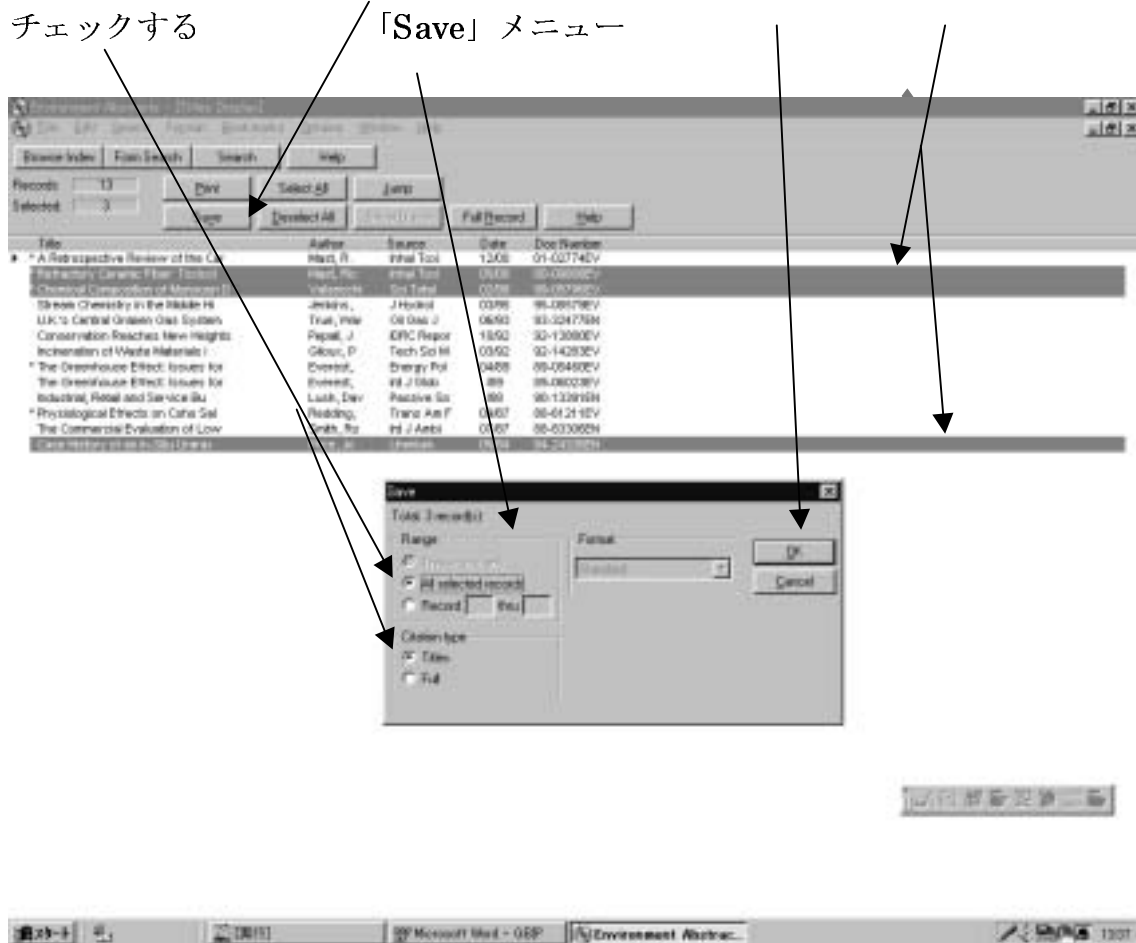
チェックする 「Save」メニュー

Environment Abstracts - [Titles Display]
File Edit Search Format Bookmarks Options Window Help
Browse Index Form Search Search Help
Records: 13
Selected: 3
Print Select All Jump
Save Deselect All Full Record Help

| Title | Author | Source | Date | Doc Number |
|---|---|---|---|---|
| * A Retrospective Review of the Ca | Hart, R. | Inhal Toxi | 12/00 | 01-02774EV |
| Refractory Ceramic Fiber: Toxicol | Hart, Ro | Inhal Toxi | 05/00 | 00-06008EV |
| Chemical Composition of Municipal | Valsecchi | Sci Total | 03/98 | 98-05736EV |
| Stream Chemistry in the Middle Hi | Jenkins, | J Hydrol | 03/95 | 95-08179EV |
| U.K.'s Central Gasses Gas System | Trust, Pete | Oil Gas J | 06/93 | 93-32477EN |
| Conservation Reaches New Heights | Papell, J | IDRC Repor | 10/92 | 92-13080EV |
| Incineration of Waste Materials i | Gilouc, P | Tech Sci M | 03/92 | 92-14283EV |
| * The Greenhouse Effect: Issues for | Everest, | Energy Pol | 04/88 | 88-05460EV |
| The Greenhouse Effect: Issues for | Everest, | Int J Glob | /89 | 89-06023EV |
| Industrial, Retail and Service Bu | Lush, Dev | Passive So | /88 | 90-13391EN |
| * Physiological Effects on Coho Sal | Redding, | Trans Am F | 04/87 | 88-01211EV |
| The Commercial Evaluation of Low | Smith, Ro | Int J Ambi | 05/87 | 88-03306EN |
| Case History of an In-Situ Uraniu | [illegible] | Uranium | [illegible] | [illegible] |

Save
Total: 3 record(s)
Range
Records to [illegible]
All selected records
Record thru
Citation type
Titles
Full
Format
Standard
OK
Cancel

スタート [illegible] Microsoft Word - GBP Environment Abstrac... 13:01